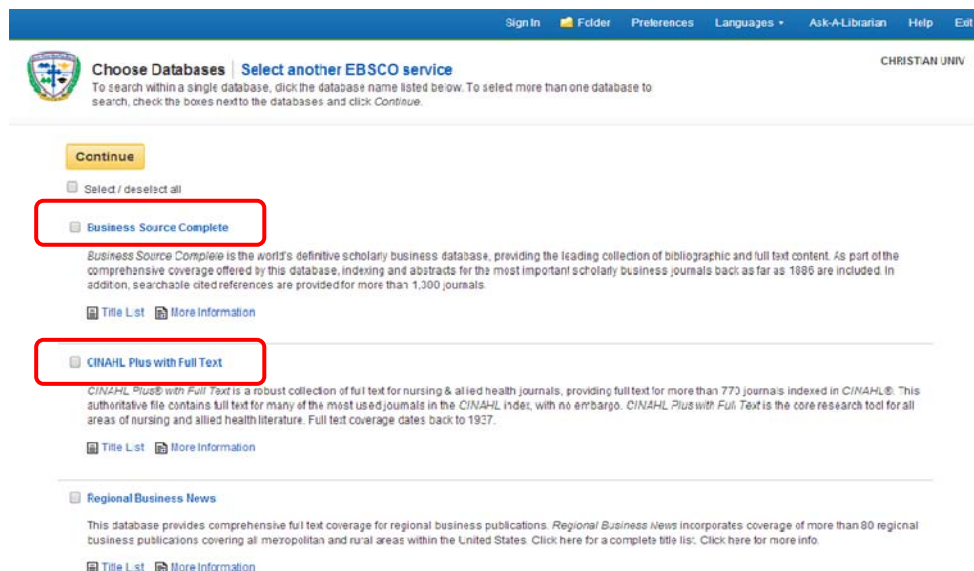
Sign In | Folder | Preferences | Languages ▾ | Ask-A-Librarian | Help | Exit

Choose Databases | Select another EBSCO service

CHRISTIAN UNIV

To search within a single database, click the database name listed below. To select more than one database to search, check the boxes next to the databases and click *Continue*.

Continue

Select / deselect all

Business Source Complete

*Business Source Complete* is the world's definitive scholarly business database, providing the leading collection of bibliographic and full text content. As part of the comprehensive coverage offered by this database, indexing and abstracts for the most important scholarly business journals back as far as 1886 are included. In addition, searchable cited references are provided for more than 1,300 journals.

Title List | More Information

CINAHL Plus with Full Text

*CINAHL Plus® with Full Text* is a robust collection of full text for nursing & allied health journals, providing full text for more than 770 journals indexed in *CINAHL®*. This authoritative file contains full text for many of the most used journals in the *CINAHL* index, with no embargo. *CINAHL Plus with Full Text* is the core research tool for all areas of nursing and allied health literature. Full text coverage dates back to 1937.

Title List | More Information

Regional Business News

This database provides comprehensive full text coverage for regional business publications. *Regional Business News* incorporates coverage of more than 80 regional business publications covering all metropolitan and rural areas within the United States. Click here for a complete title list. Click here for more info.

Title List | More Information